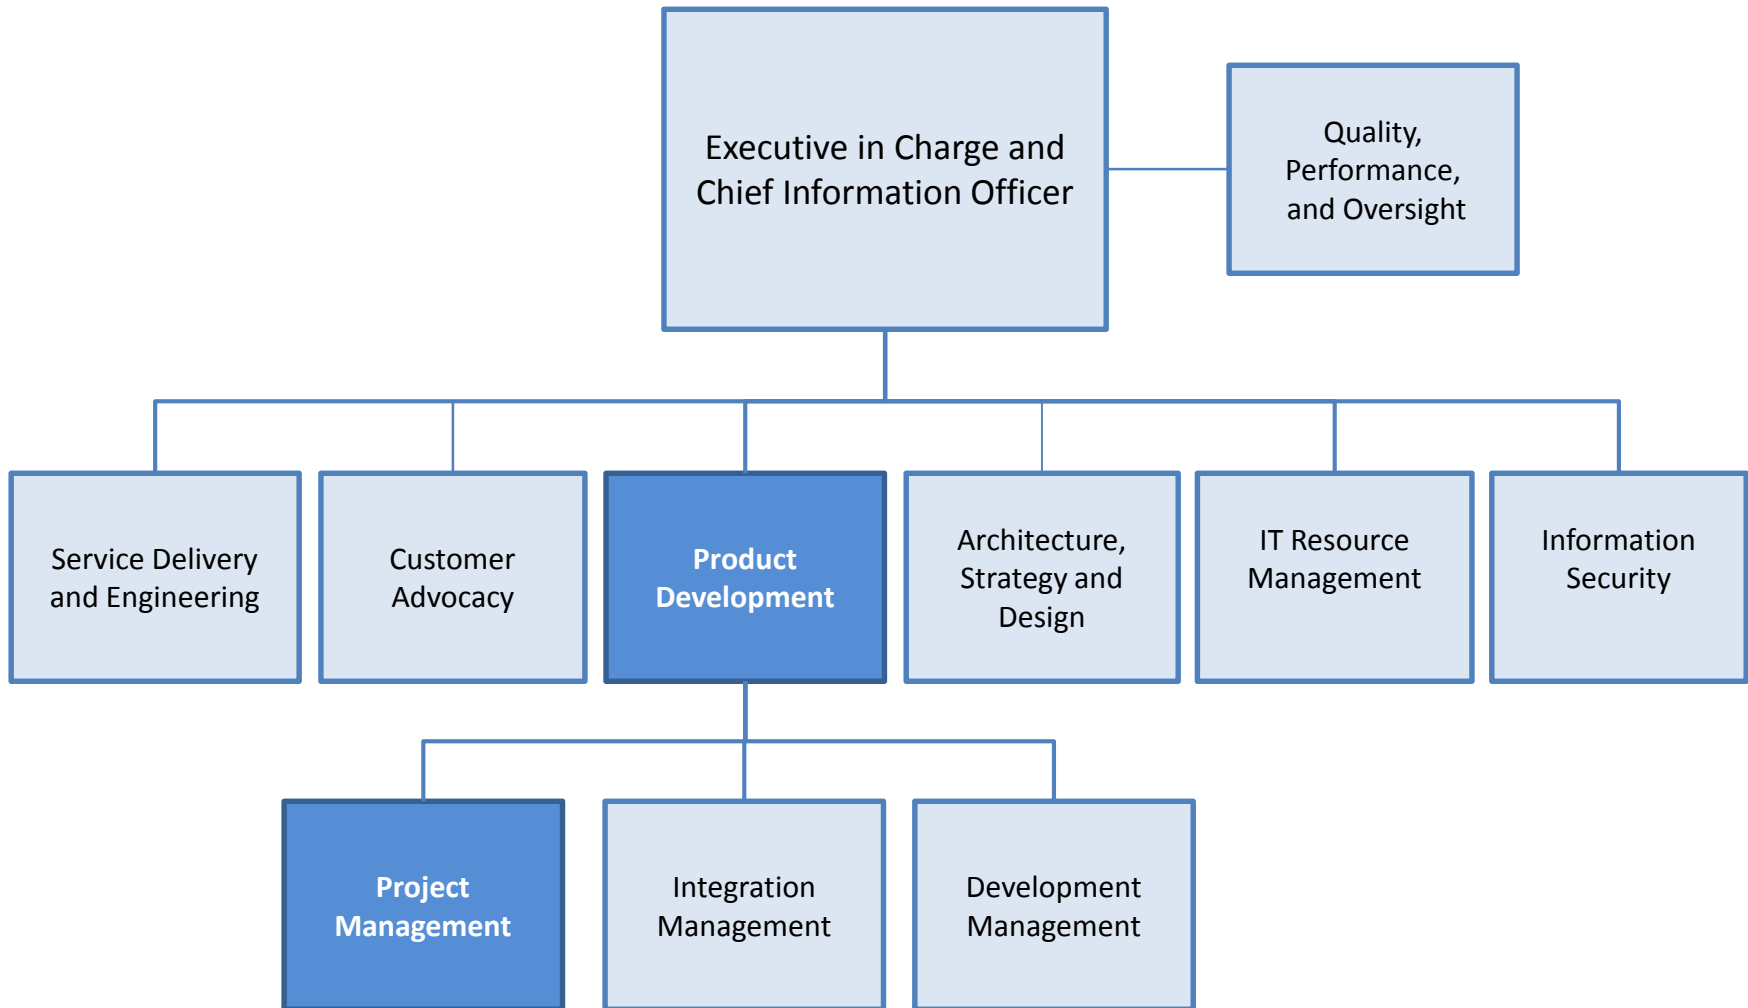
Executive in Charge and Chief Information Officer

Quality, Performance, and Oversight

Service Delivery and Engineering

Customer Advocacy

Product Development

Architecture, Strategy and Design

IT Resource Management

Information Security

Project Management

Integration Management

Development Management